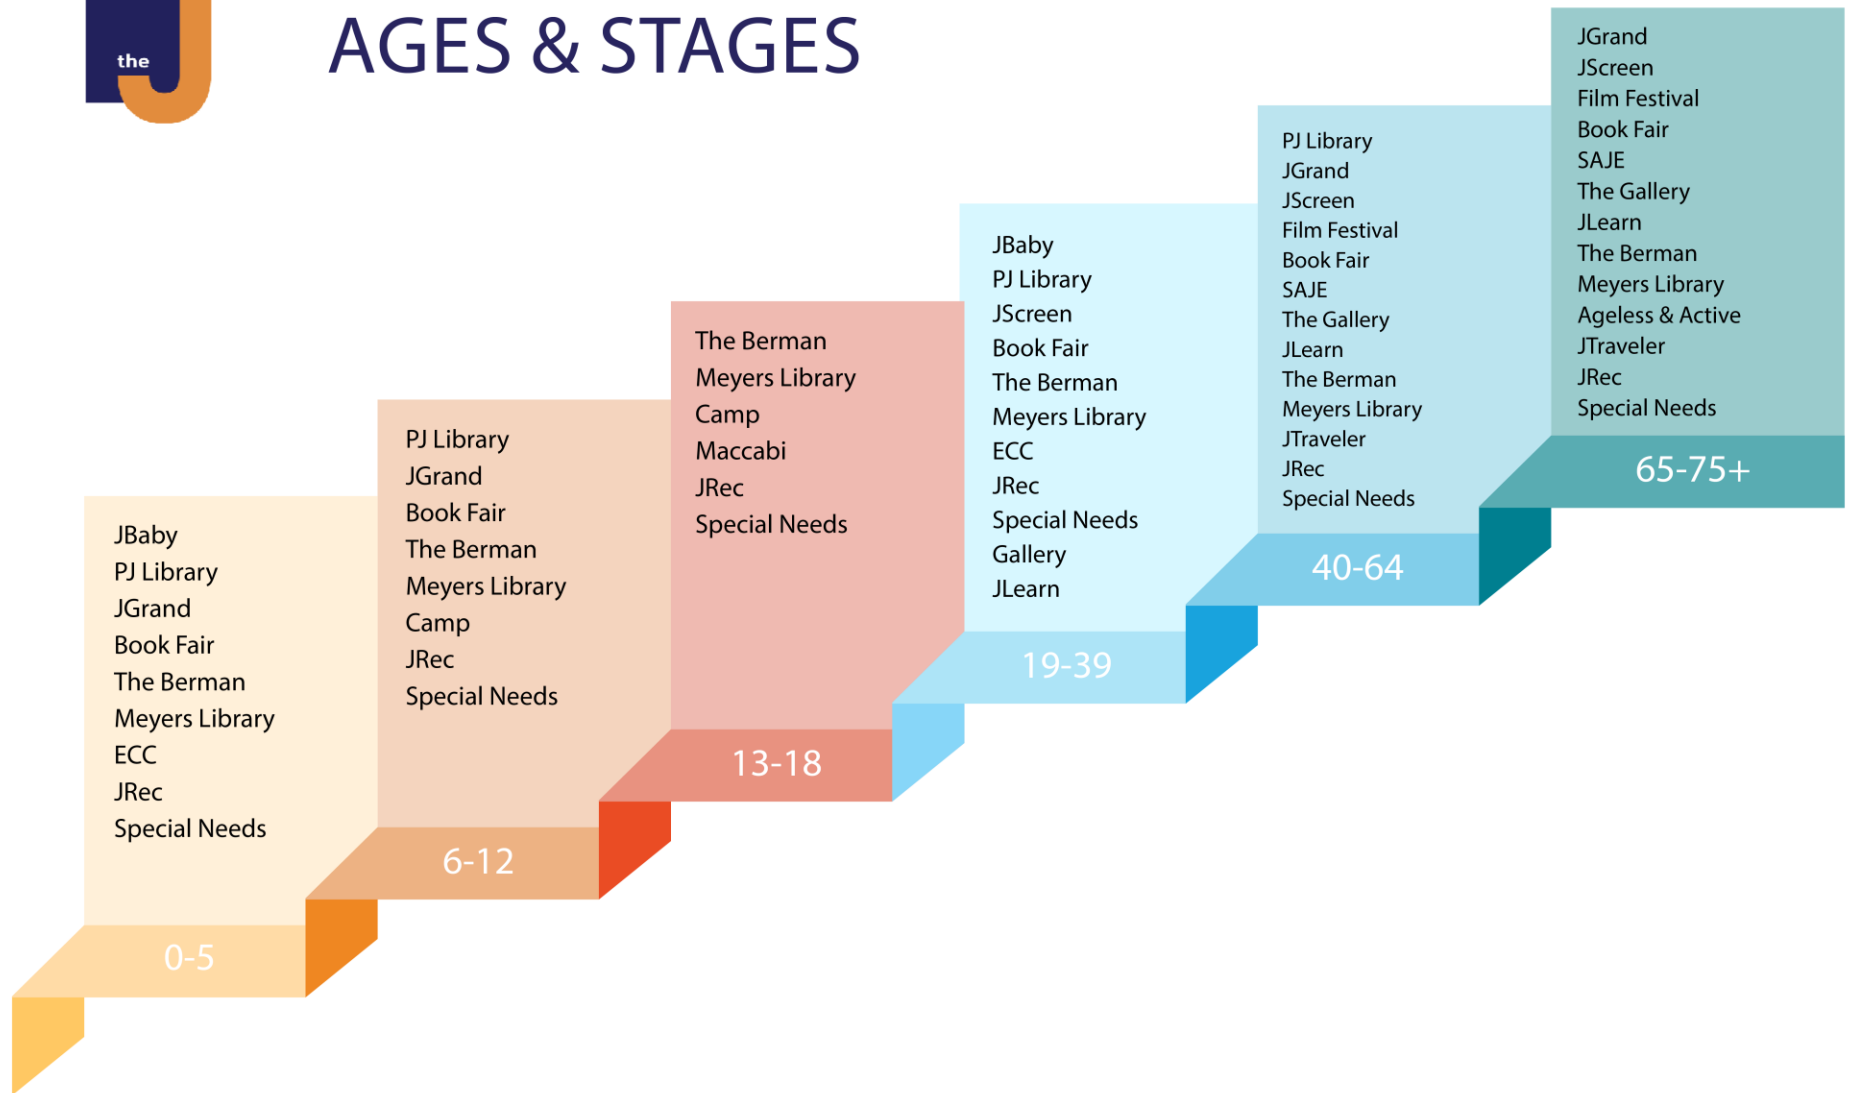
the J

AGES & STAGES

JBaby
PJ Library
JGrand
Book Fair
The Berman
Meyers Library
ECC
JRec
Special Needs

0-5

PJ Library
JGrand
Book Fair
The Berman
Meyers Library
Camp
JRec
Special Needs

6-12

The Berman
Meyers Library
Camp
Maccabi
JRec
Special Needs

13-18

JBaby
PJ Library
JScreen
Book Fair
The Berman
Meyers Library
ECC
JRec
Special Needs
Gallery
JLearn

19-39

PJ Library
JGrand
JScreen
Film Festival
Book Fair
SAJE
The Gallery
JLearn
The Berman
Meyers Library
JTraveler
JRec
Special Needs

40-64

JGrand
JScreen
Film Festival
Book Fair
SAJE
The Gallery
JLearn
The Berman
Meyers Library
Ageless & Active
JTraveler
JRec
Special Needs

65-75+